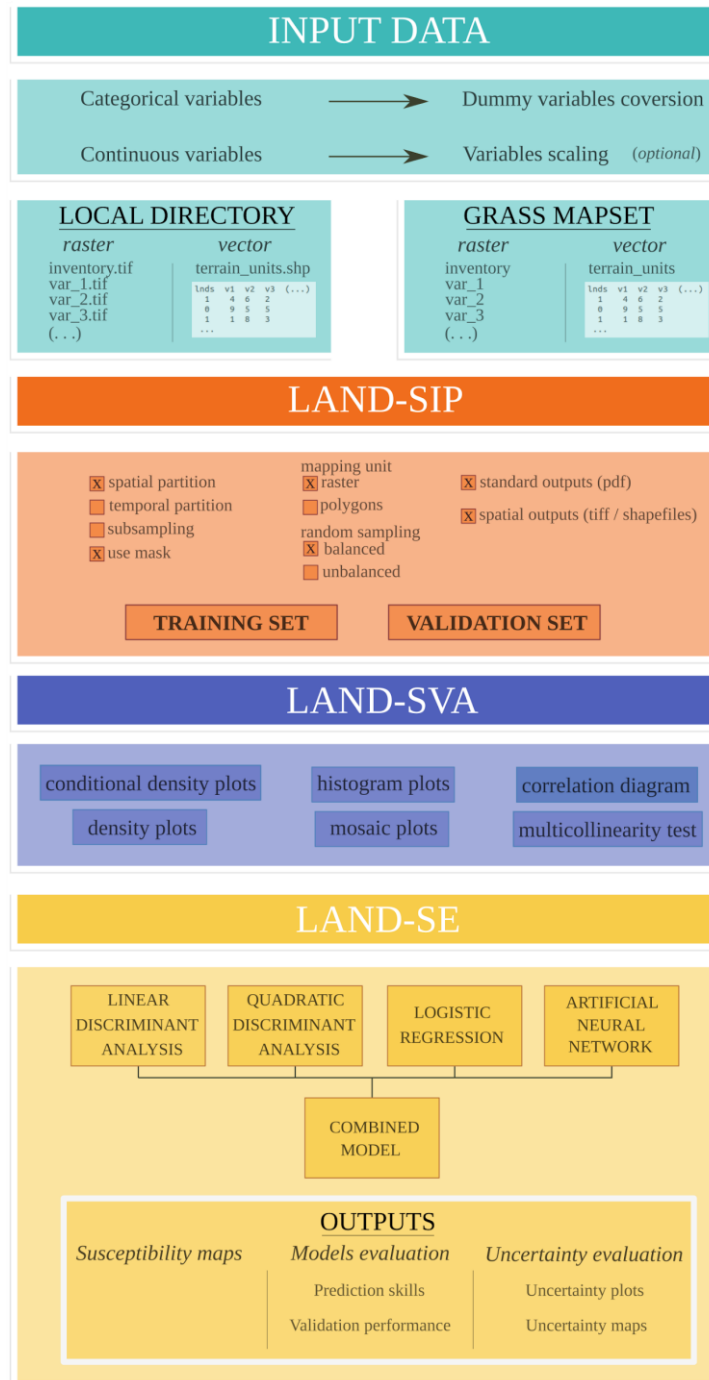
INPUT DATA

Categorical variables → Dummy variables coversion

Continuous variables → Variables scaling (optional)

LOCAL DIRECTORY
raster
inventory.tif
var_1.tif
var_2.tif
var_3.tif
(. . .)

vector
terrain_units.shp

| lnds | v1 | v2 | v3 | (...) |
|---|---|---|---|---|
| 1 | 4 | 6 | 2 | |
| 0 | 9 | 5 | 5 | |
| 1 | 1 | 8 | 3 | |
| ... | | | | |

GRASS MAPSET
raster
inventory
var_1
var_2
var_3
(. . .)

vector
terrain_units

| lnds | v1 | v2 | v3 | (...) |
|---|---|---|---|---|
| 1 | 4 | 6 | 2 | |
| 0 | 9 | 5 | 5 | |
| 1 | 1 | 8 | 3 | |
| ... | | | | |

LAND-SIP

X spatial partition
temporal partition
subsampling
X use mask

mapping unit
X raster
polygons
random sampling
X balanced
unbalanced

X standard outputs (pdf)
X spatial outputs (tiff / shapefiles)

TRAINING SET
VALIDATION SET

LAND-SVA

conditional density plots
histogram plots
correlation diagram
density plots
mosaic plots
multicollinearity test

LAND-SE

LINEAR DISCRIMINANT ANALYSIS
QUADRATIC DISCRIMINANT ANALYSIS
LOGISTIC REGRESSION
ARTIFICIAL NEURAL NETWORK

COMBINED MODEL

OUTPUTS
Susceptibility maps
Models evaluation
Prediction skills
Validation performance
Uncertainty evaluation
Uncertainty plots
Uncertainty maps